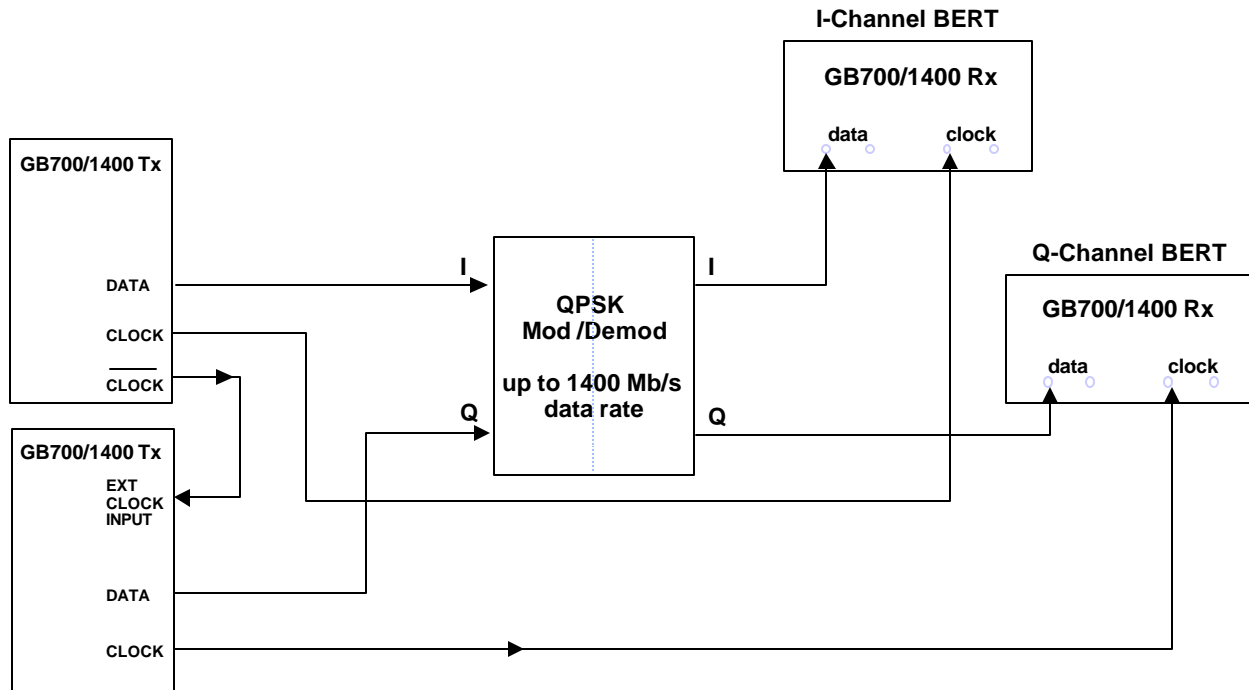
I-Channel BERT

GB700/1400 Rx

data clock

GB700/1400 Tx

DATA

CLOCK

$\overline{\text{CLOCK}}$

I

QPSK Mod /Demod

up to 1400 Mb/s data rate

I

Q-Channel BERT

GB700/1400 Rx

data clock

Q

Q

GB700/1400 Tx

EXT CLOCK INPUT

DATA

CLOCK